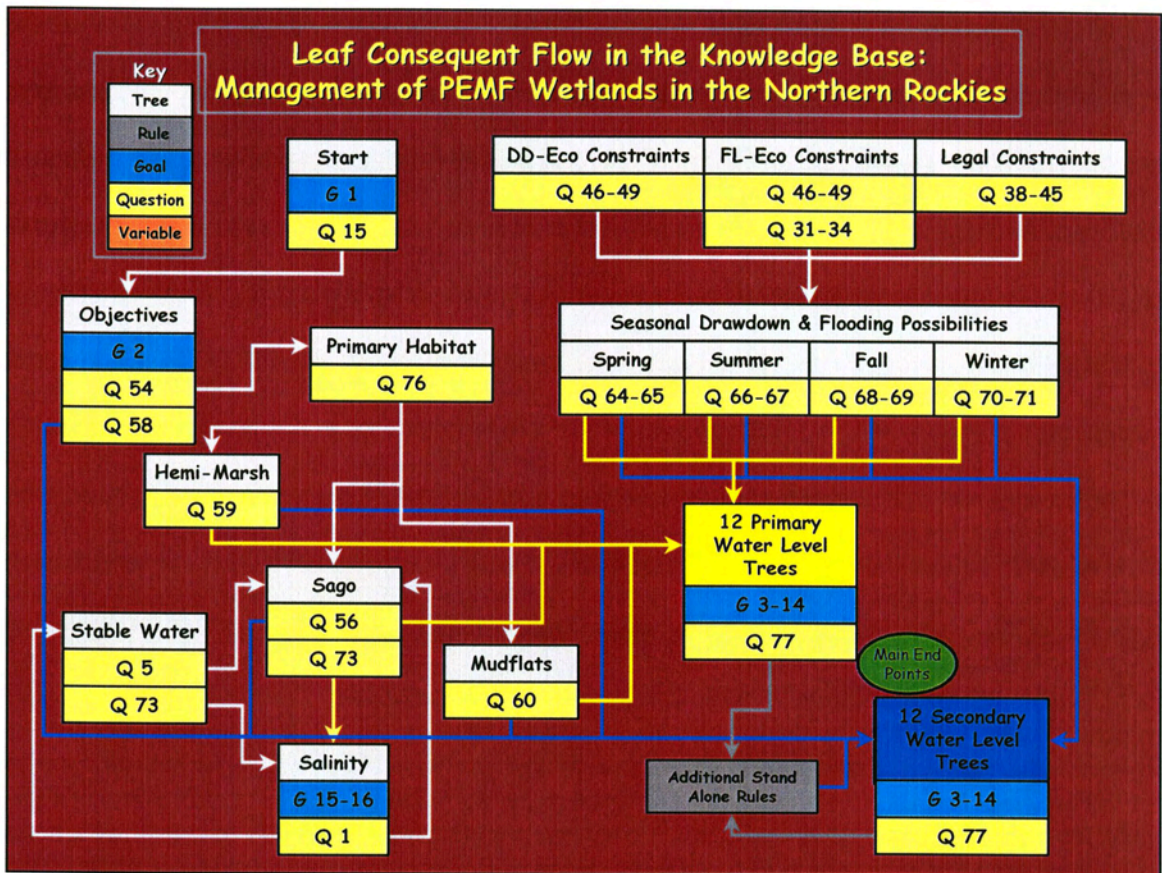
Leaf Consequent Flow in the Knowledge Base: Management of PEMF Wetlands in the Northern Rockies

Key
Tree
Rule
Goal
Question
Variable

Start
G 1
Q 15

DD-Eco Constraints
Q 46-49

FL-Eco Constraints
Q 46-49
Q 31-34

Legal Constraints
Q 38-45

Objectives
G 2
Q 54
Q 58

Primary Habitat
Q 76

Seasonal Drawdown & Flooding Possibilities
| Spring | Summer | Fall | Winter |
|---|---|---|---|
| Q 64-65 | Q 66-67 | Q 68-69 | Q 70-71 |

Hemi-Marsh
Q 59

12 Primary Water Level Trees
G 3-14
Q 77

Sago
Q 56
Q 73

Stable Water
Q 5
Q 73

Mudflats
Q 60

Main End Points

12 Secondary Water Level Trees
G 3-14
Q 77

Salinity
G 15-16
Q 1

Additional Stand Alone Rules